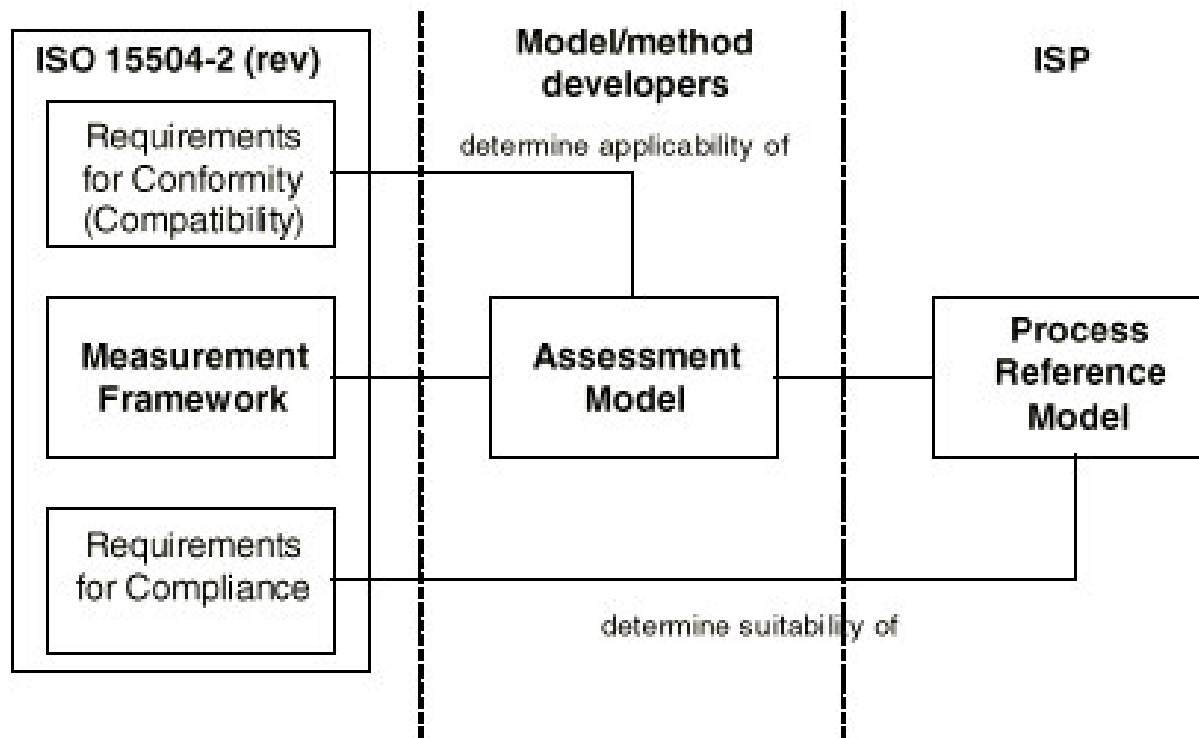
ISO 15504-2 (rev)

Model/method developers

ISP

Requirements for Conformity (Compatibility)

determine applicability of

Measurement Framework

Assessment Model

Process Reference Model

Requirements for Compliance

determine suitability of